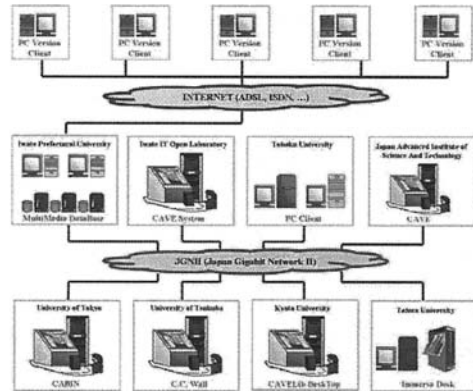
PC Version Client

PC Version Client

PC Version Client

PC Version Client

PC Version Client

INTERNET (ADSL, ISDN, ...)

Iwate Prefectural University

MultiMedia DataBase

Iwate IT Open Laboratory

CAVE System

Tohoku University

PC Client

Japan Advanced Institute of Science And Technology

CAVE

JGNII (Japan Gigabit Network II)

University of Tokyo

CABIN

University of Tsukuba

C/C Wall

Kyoto University

CAVE&DeskTop

Tohoku University

Immersive Desk